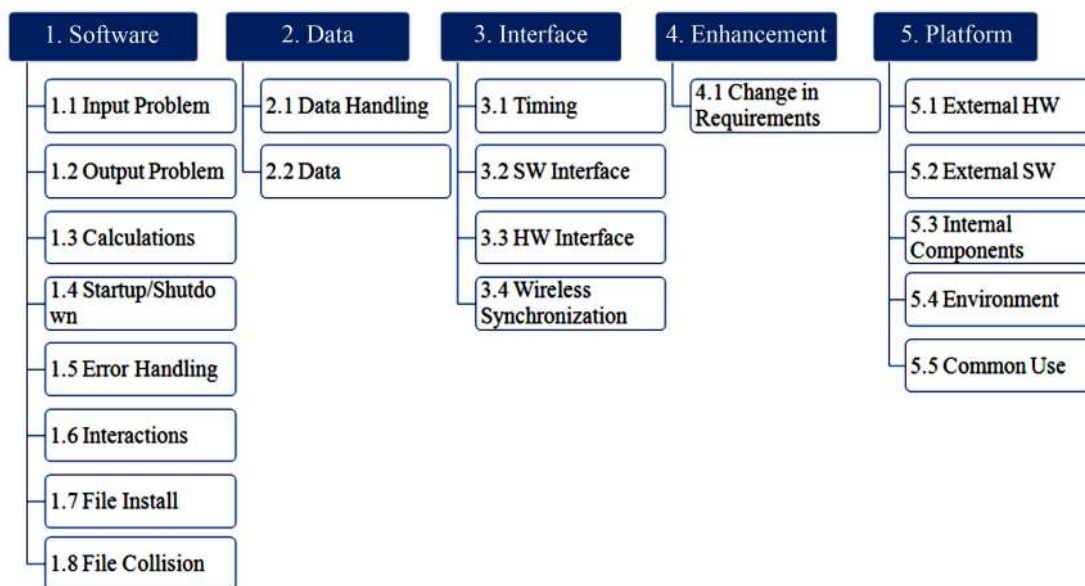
1. Software

1.1 Input Problem

1.2 Output Problem

1.3 Calculations

1.4 Startup/Shutdo wn

1.5 Error Handling

1.6 Interactions

1.7 File Install

1.8 File Collision

2. Data

2.1 Data Handling

2.2 Data

3. Interface

3.1 Timing

3.2 SW Interface

3.3 HW Interface

3.4 Wireless Synchronization

4. Enhancement

4.1 Change in Requirements

5. Platform

5.1 External HW

5.2 External SW

5.3 Internal Components

5.4 Environment

5.5 Common Use